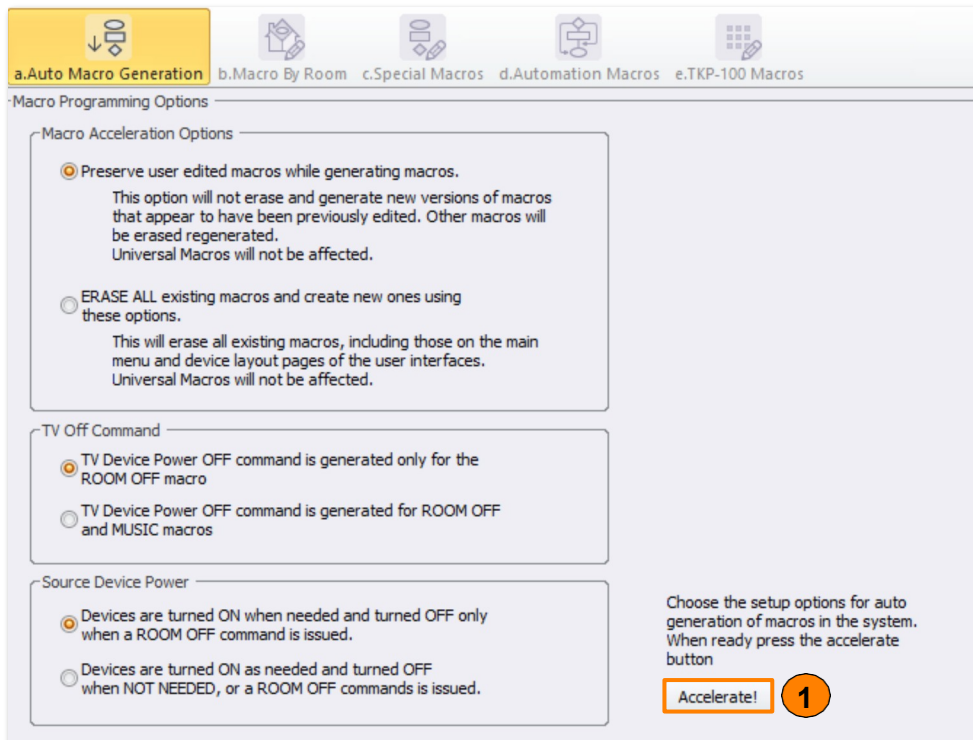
a.Auto Macro Generation b.Macro By Room c.Special Macros d.Automation Macros e.TKP-100 Macros

Macro Programming Options

Macro Acceleration Options

Preserve user edited macros while generating macros.

This option will not erase and generate new versions of macros that appear to have been previously edited. Other macros will be erased regenerated.
Universal Macros will not be affected.

ERASE ALL existing macros and create new ones using these options.

This will erase all existing macros, including those on the main menu and device layout pages of the user interfaces.
Universal Macros will not be affected.

TV Off Command

TV Device Power OFF command is generated only for the ROOM OFF macro

TV Device Power OFF command is generated for ROOM OFF and MUSIC macros

Source Device Power

Devices are turned ON when needed and turned OFF only when a ROOM OFF command is issued.

Devices are turned ON as needed and turned OFF when NOT NEEDED, or a ROOM OFF commands is issued.

Choose the setup options for auto generation of macros in the system. When ready press the accelerate button

Accelerate!

1